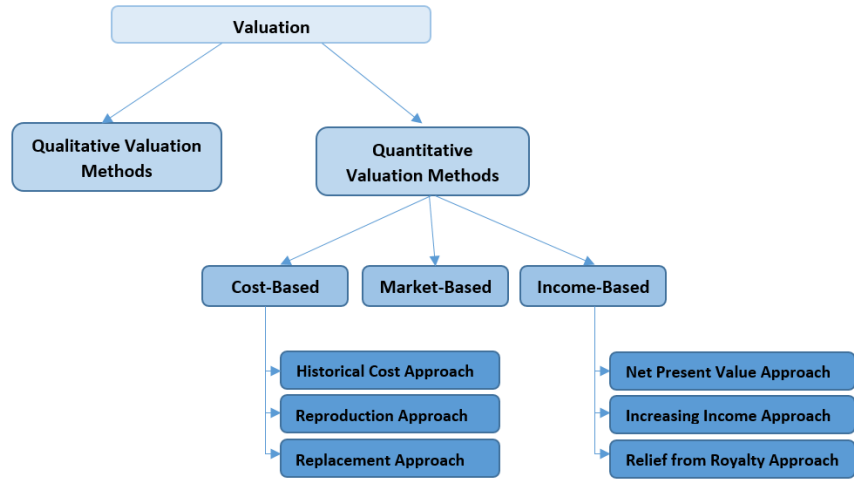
Valuation

Qualitative Valuation Methods

Quantitative Valuation Methods

Cost-Based

Market-Based

Income-Based

Historical Cost Approach

Reproduction Approach

Replacement Approach

Net Present Value Approach

Increasing Income Approach

Relief from Royalty Approach